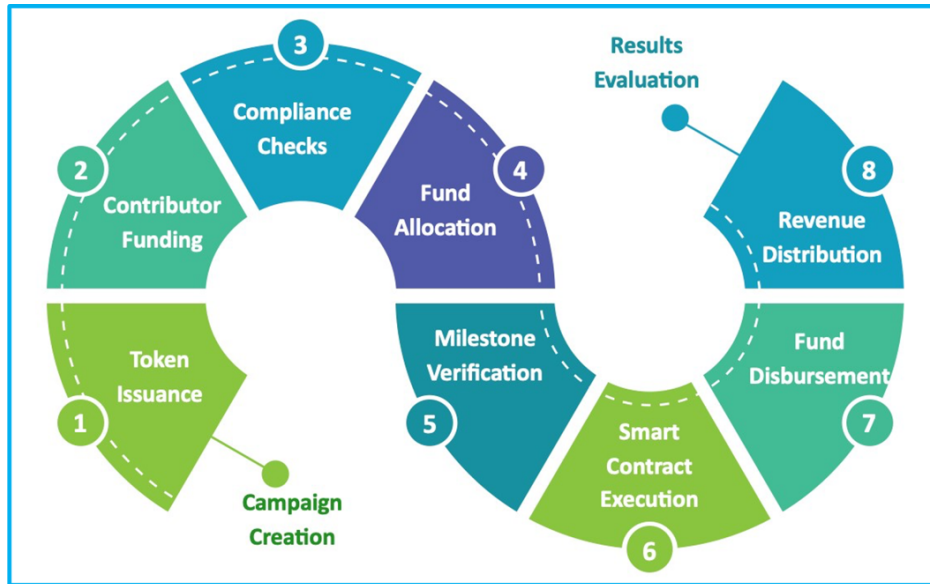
Results Evaluation

1
Token Issuance

2
Contributor Funding

3
Compliance Checks

4
Fund Allocation

5
Milestone Verification

6
Smart Contract Execution

7
Fund Disbursement

8
Revenue Distribution

Campaign Creation